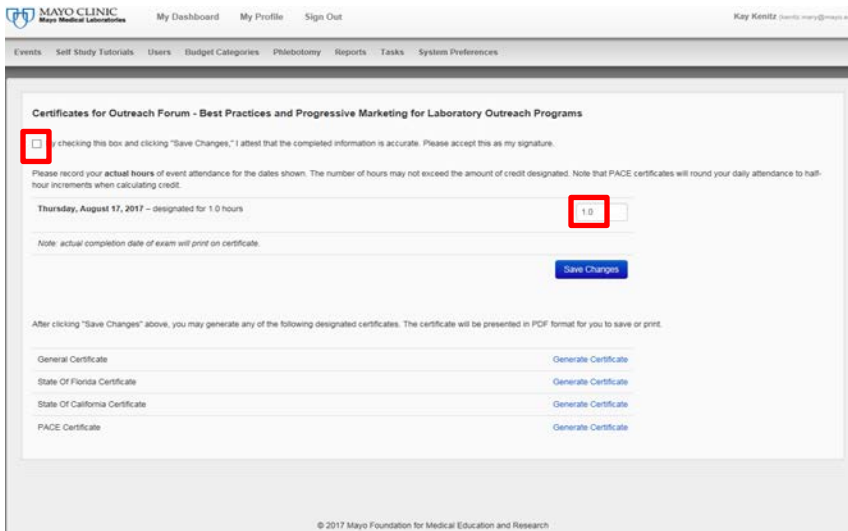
MAYO CLINIC
Mayo Medical Laboratories

My Dashboard My Profile Sign Out

Kay Kenitz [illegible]

Events Self Study Tutorials Users Budget Categories Phlebotomy Reports Tasks System Preferences

Certificates for Outreach Forum - Best Practices and Progressive Marketing for Laboratory Outreach Programs

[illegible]y checking this box and clicking "Save Changes," I attest that the completed information is accurate. Please accept this as my signature.

Please record your **actual hours** of event attendance for the dates shown. The number of hours may not exceed the amount of credit designated. Note that PACE certificates will round your daily attendance to half-hour increments when calculating credit.

Thursday, August 17, 2017 – designated for 1.0 hours

1.0

Note: actual completion date of exam will print on certificate.

Save Changes

After clicking "Save Changes" above, you may generate any of the following designated certificates. The certificate will be presented in PDF format for you to save or print.

| General Certificate | Generate Certificate |
|---|---|
| State Of Florida Certificate | Generate Certificate |
| State Of California Certificate | Generate Certificate |
| PACE Certificate | Generate Certificate |

© 2017 Mayo Foundation for Medical Education and Research